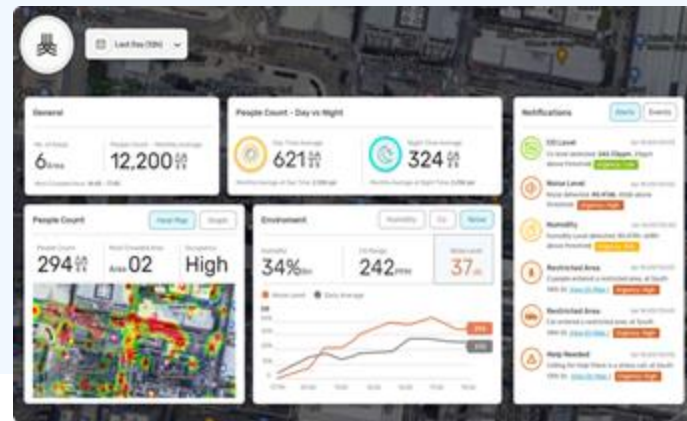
Last Day (12h)

General

6 Area

12,200

People Count - Day vs Night

621

324

Notifications

Alerts

Events

CO Level

Noise Level

Humidity

Restricted Area

Restricted Area

Help Needed

People Count

Heat Map

Graph

294

Area 02

High

Environment

Humidity

Co

Noise

34%

242 PPM

37 db